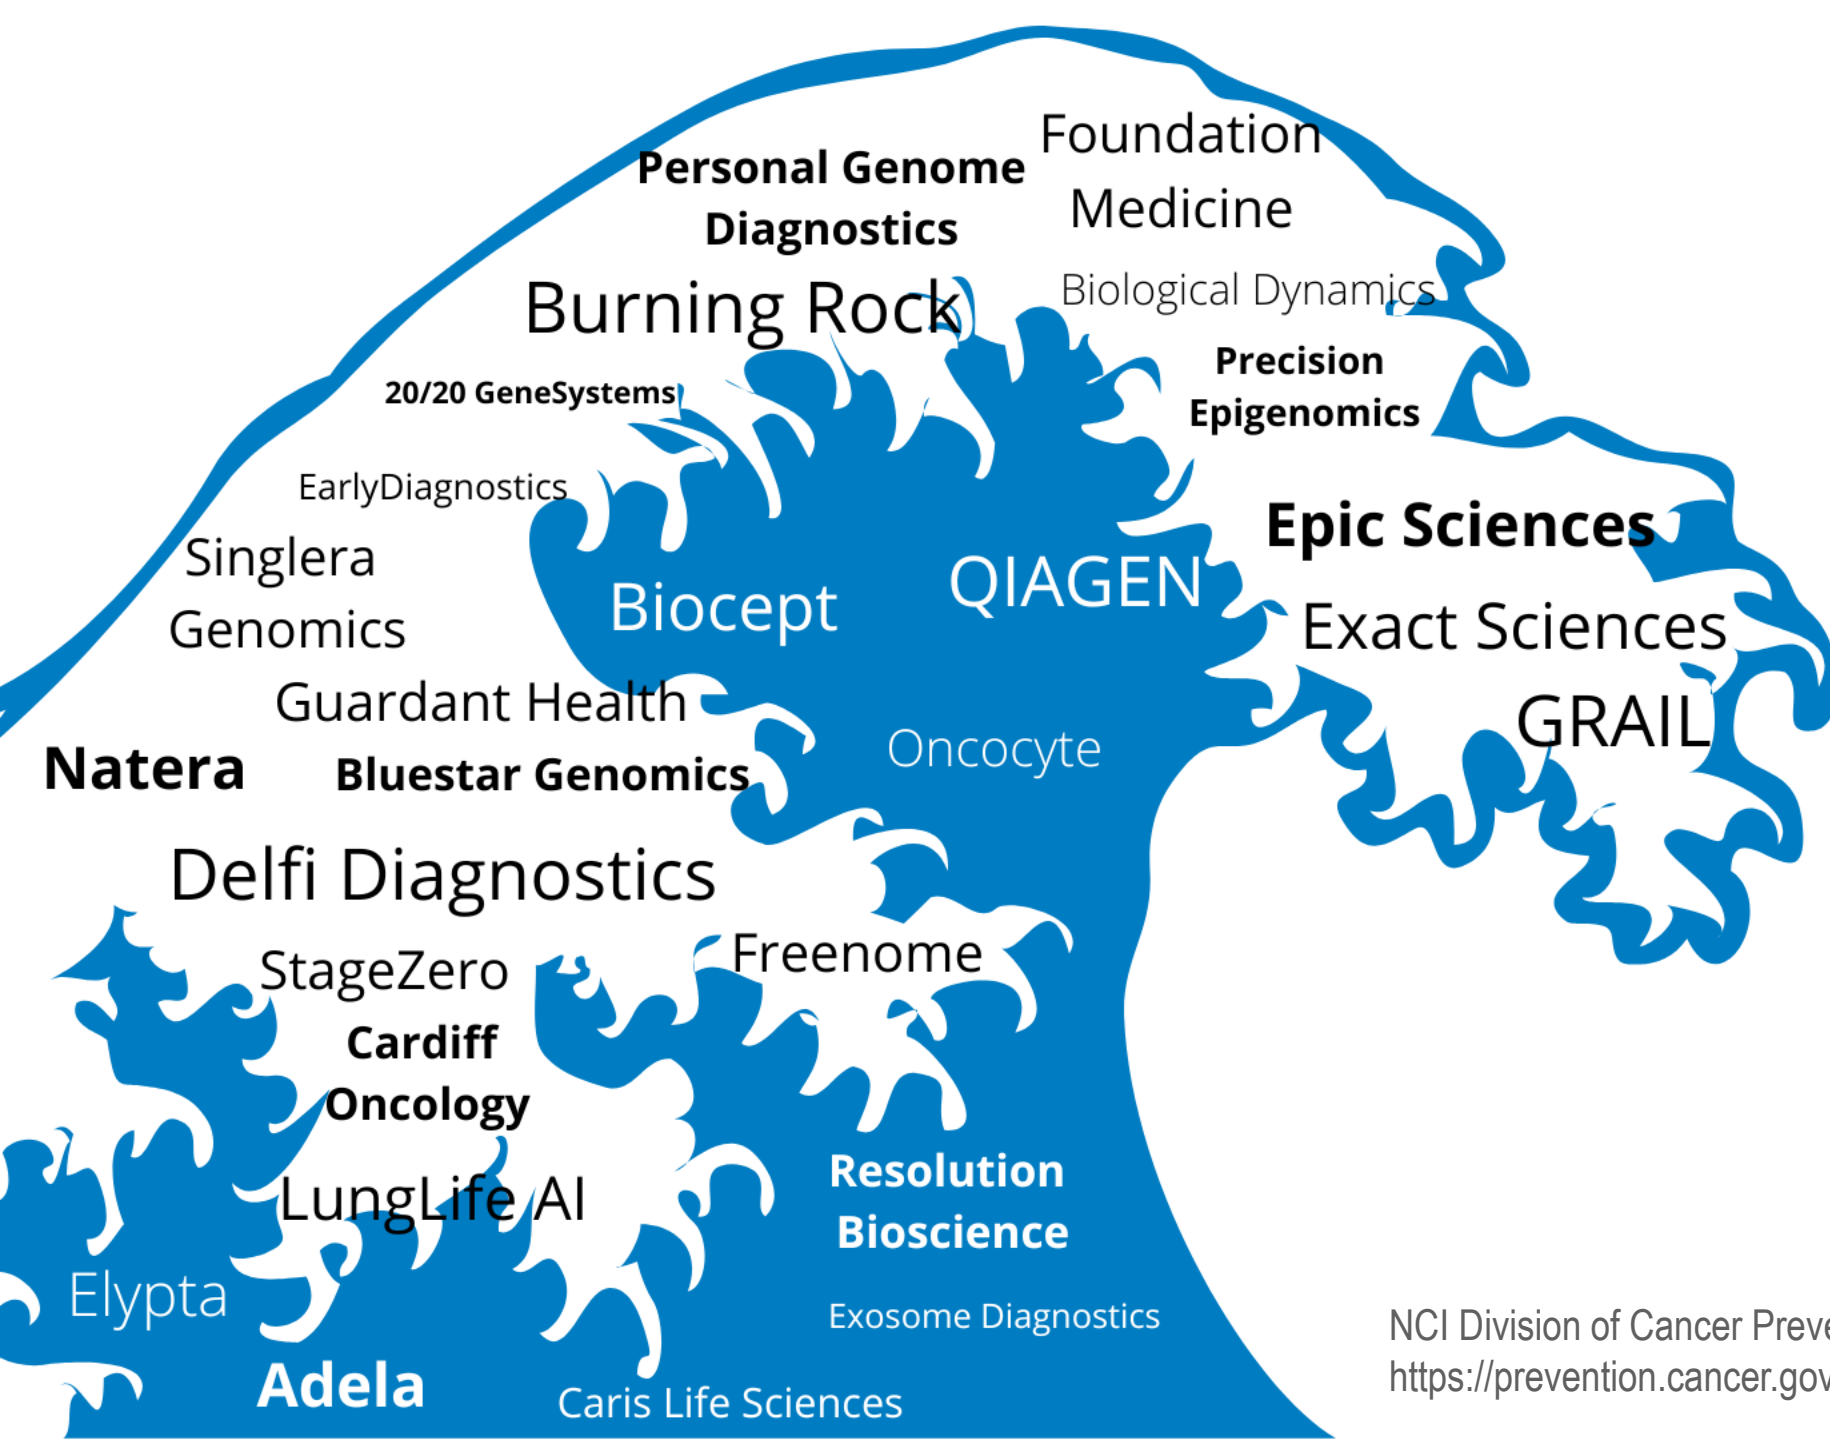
Personal Genome Diagnostics

Foundation Medicine

Burning Rock

Biological Dynamics

20/20 GeneSystems

Precision Epigenomics

EarlyDiagnostics

Epic Sciences

Singlera Genomics

Biocept

QIAGEN

Exact Sciences

Guardant Health

GRAIL

Natera

Bluestar Genomics

Oncocyte

Delfi Diagnostics

StageZero

Freenome

Cardiff Oncology

LungLife AI

Resolution Bioscience

Elypta

Exosome Diagnostics

Adela

Caris Life Sciences

NCI Division of Cancer Preve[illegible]
https://prevention.cancer.gov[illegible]